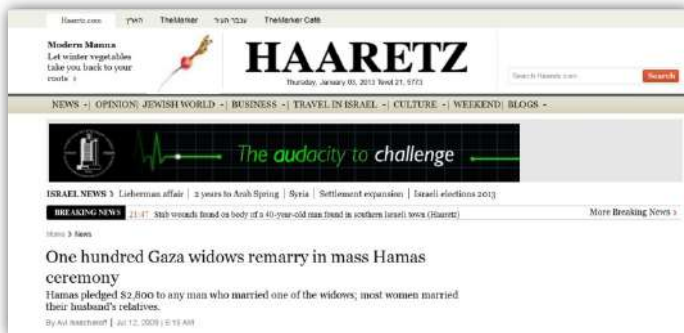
Haaretz.com | הארץ | TheMarker | עכבר העיר | TheMarker Café

Modern Manna
Let winter vegetables take you back to your roots »

HAARETZ

Thursday, January 03, 2013 Tevet 21, 5773

Search Haaretz.com | Search

NEWS | OPINION | JEWISH WORLD | BUSINESS | TRAVEL IN ISRAEL | CULTURE | WEEKEND | BLOGS

The audacity to challenge

ISRAEL NEWS › Lieberman affair | 2 years to Arab Spring | Syria | Settlement expansion | Israeli elections 2013

BREAKING NEWS 21:47 Stab wounds found on body of a 40-year-old man found in southern Israeli town (Haaretz)

More Breaking News ›

Home › News

One hundred Gaza widows remarry in mass Hamas ceremony

Hamas pledged $2,800 to any man who married one of the widows; most women married their husband's relatives.

By Avi Issacharoff | Jul 12, 2009 | 6:15 AM